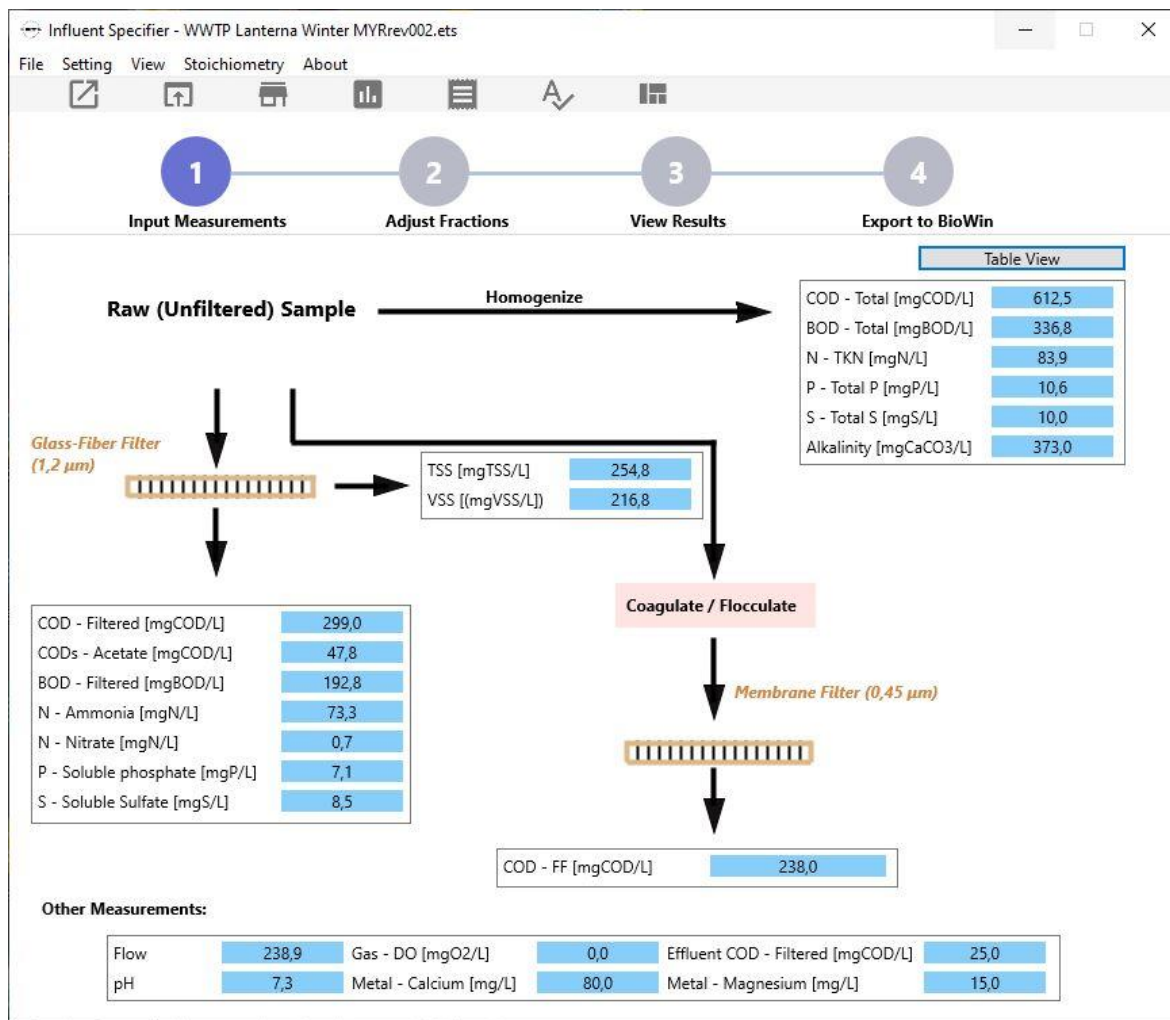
Influent Specifier - WWTP Lanterna Winter MYRrev002.ets

File Setting View Stoichiometry About

1 Input Measurements
2 Adjust Fractions
3 View Results
4 Export to BioWin

Table View

Raw (Unfiltered) Sample

Homogenize

| COD - Total [mgCOD/L] | 612,5 |
|---|---|
| BOD - Total [mgBOD/L] | 336,8 |
| N - TKN [mgN/L] | 83,9 |
| P - Total P [mgP/L] | 10,6 |
| S - Total S [mgS/L] | 10,0 |
| Alkalinity [mgCaCO3/L] | 373,0 |

Glass-Fiber Filter (1,2 µm)

| TSS [mgTSS/L] | 254,8 |
|---|---|
| VSS [(mgVSS/L]) | 216,8 |

| COD - Filtered [mgCOD/L] | 299,0 |
|---|---|
| CODs - Acetate [mgCOD/L] | 47,8 |
| BOD - Filtered [mgBOD/L] | 192,8 |
| N - Ammonia [mgN/L] | 73,3 |
| N - Nitrate [mgN/L] | 0,7 |
| P - Soluble phosphate [mgP/L] | 7,1 |
| S - Soluble Sulfate [mgS/L] | 8,5 |

Coagulate / Flocculate

Membrane Filter (0,45 µm)

| COD - FF [mgCOD/L] | 238,0 |
|---|---|

Other Measurements:

| Flow | 238,9 | Gas - DO [mgO2/L] | 0,0 | Effluent COD - Filtered [mgCOD/L] | 25,0 |
|---|---|---|---|---|---|
| pH | 7,3 | Metal - Calcium [mg/L] | 80,0 | Metal - Magnesium [mg/L] | 15,0 |